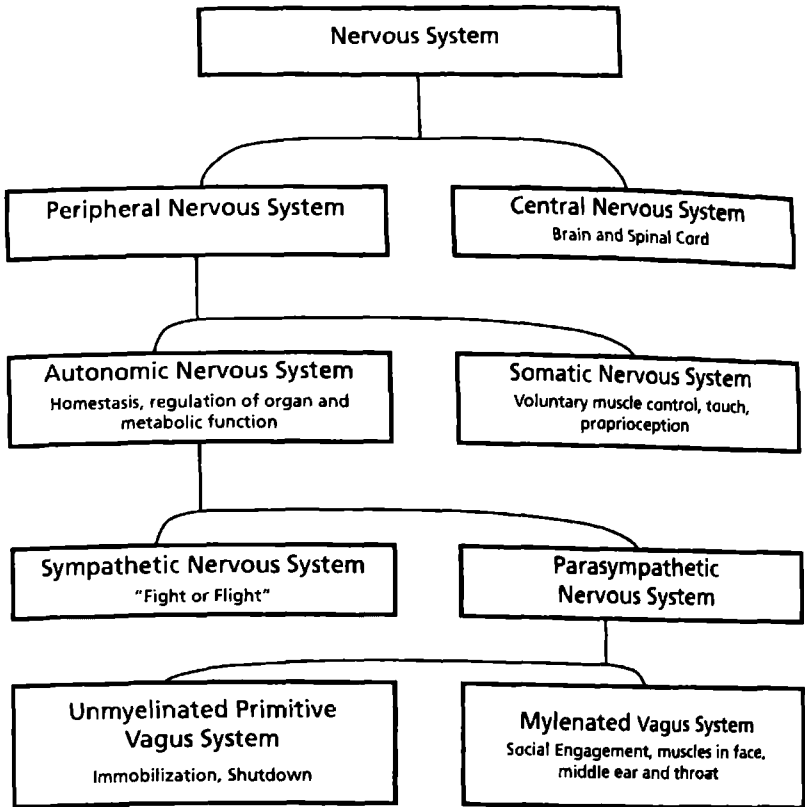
Nervous System

Peripheral Nervous System

Central Nervous System
Brain and Spinal Cord

Autonomic Nervous System
Homestasis, regulation of organ and metabolic function

Somatic Nervous System
Voluntary muscle control, touch, proprioception

Sympathetic Nervous System
"Fight or Flight"

Parasympathetic Nervous System

Unmyelinated Primitive Vagus System
Immobilization, Shutdown

Mylenated Vagus System
Social Engagement, muscles in face, middle ear and throat